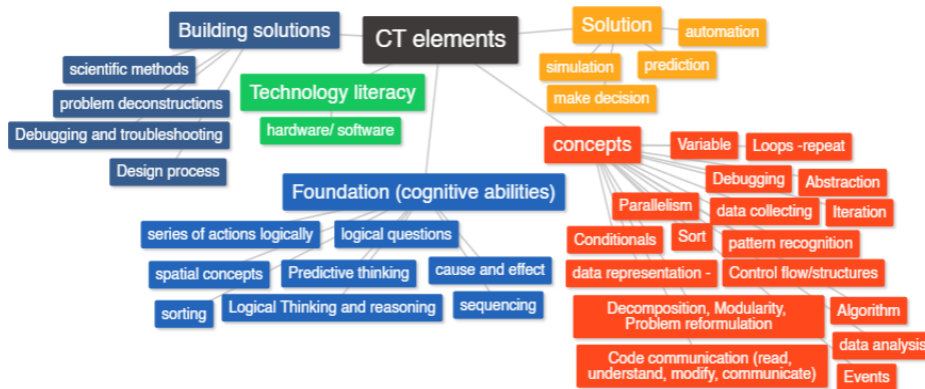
CT elements

Building solutions
scientific methods
problem deconstructions
Debugging and troubleshooting
Design process

Technology literacy
hardware/ software

Solution
automation
simulation
prediction
make decision

concepts
Variable
Loops -repeat
Debugging
Abstraction
Parallelism
data collecting
Iteration
Conditionals
Sort
pattern recognition
data representation -
Control flow/structures
Decomposition, Modularity, Problem reformulation
Algorithm
data analysis
Code communication (read, understand, modify, communicate)
Events

Foundation (cognitive abilities)
series of actions logically
logical questions
spatial concepts
Predictive thinking
cause and effect
sorting
Logical Thinking and reasoning
sequencing